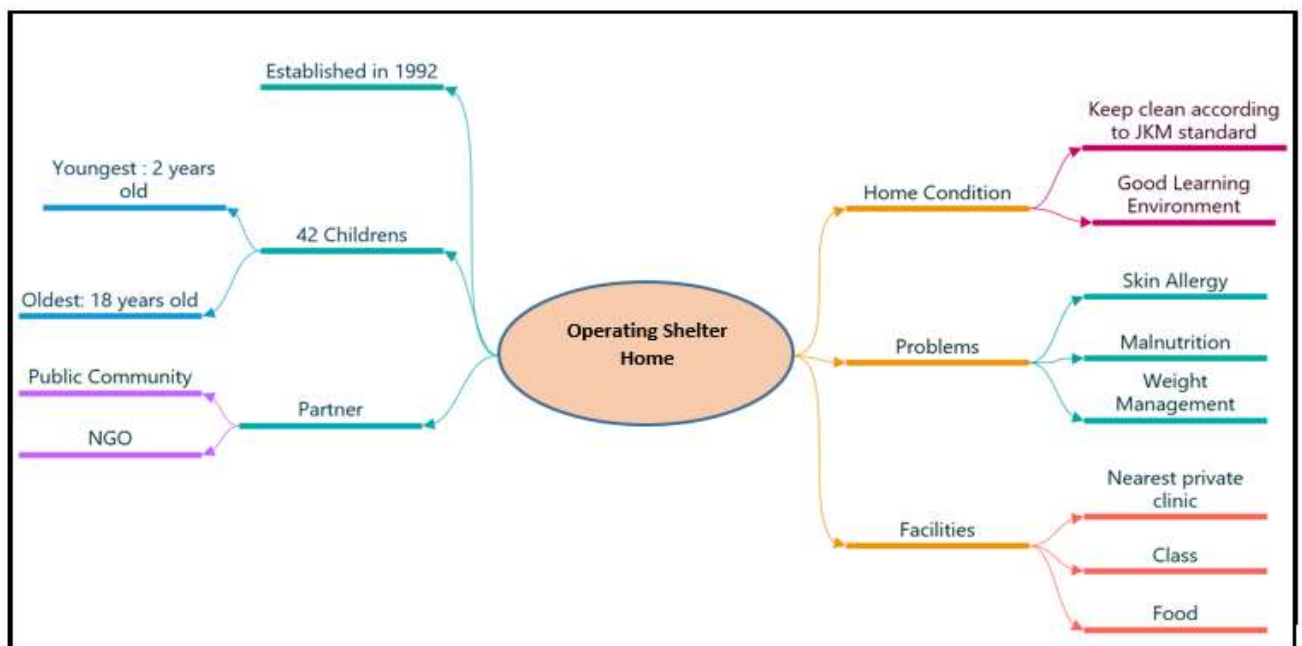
Established in 1992

Youngest : 2 years old

42 Childrens

Oldest: 18 years old

Public Community

Partner

NGO

Operating Shelter Home

Home Condition

Keep clean according to JKM standard

Good Learning Environment

Problems

Skin Allergy

Malnutrition

Weight Management

Facilities

Nearest private clinic

Class

Food